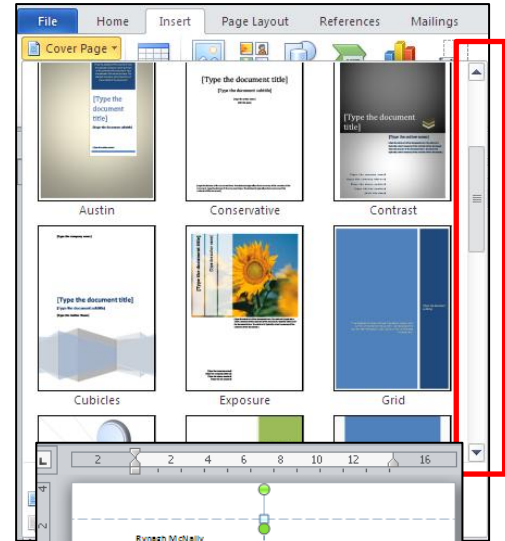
File Home Insert Page Layout References Mailings

Cover Page

[Type the document title]

[Type the document subtitle]

[Type the document title]

[Type the document subtitle]

[Type the document title]

Austin

Conservative

Contrast

[Type the company name]

[Type the document title]

[Type the document subtitle]

[Type the author name]

[Type the document title]

Cubicles

Exposure

Grid

2 2 4 6 8 10 12 16

Rynagh McNally